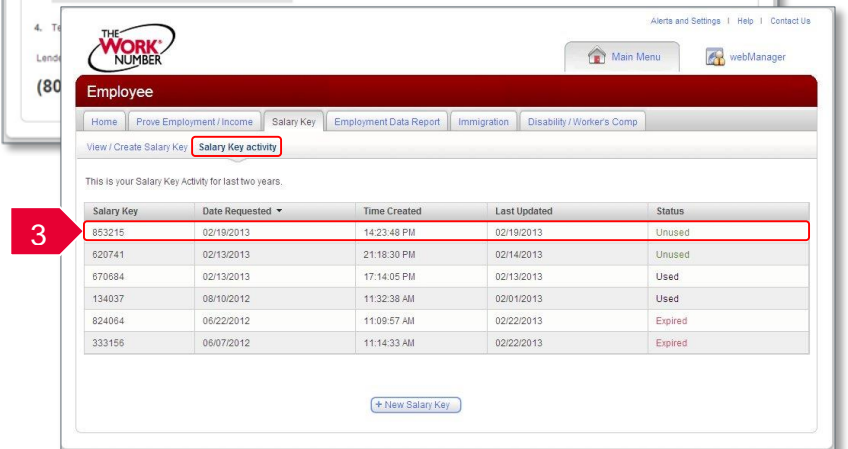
4. Te

Lende

(80

THE WORK NUMBER

Alerts and Settings | Help | Contact Us

Main Menu

webManager

Employee

Home | Prove Employment / Income | Salary Key | Employment Data Report | Immigration | Disability / Worker's Comp

View / Create Salary Key | Salary Key activity

This is your Salary Key Activity for last two years.

3

| Salary Key | Date Requested ▼ | Time Created | Last Updated | Status |
|---|---|---|---|---|
| 853215 | 02/19/2013 | 14:23:48 PM | 02/19/2013 | Unused |
| 620741 | 02/13/2013 | 21:18:30 PM | 02/14/2013 | Unused |
| 670684 | 02/13/2013 | 17:14:05 PM | 02/13/2013 | Used |
| 134037 | 08/10/2012 | 11:32:38 AM | 02/01/2013 | Used |
| 824064 | 06/22/2012 | 11:09:57 AM | 02/22/2013 | Expired |
| 333156 | 06/07/2012 | 11:14:33 AM | 02/22/2013 | Expired |

+ New Salary Key